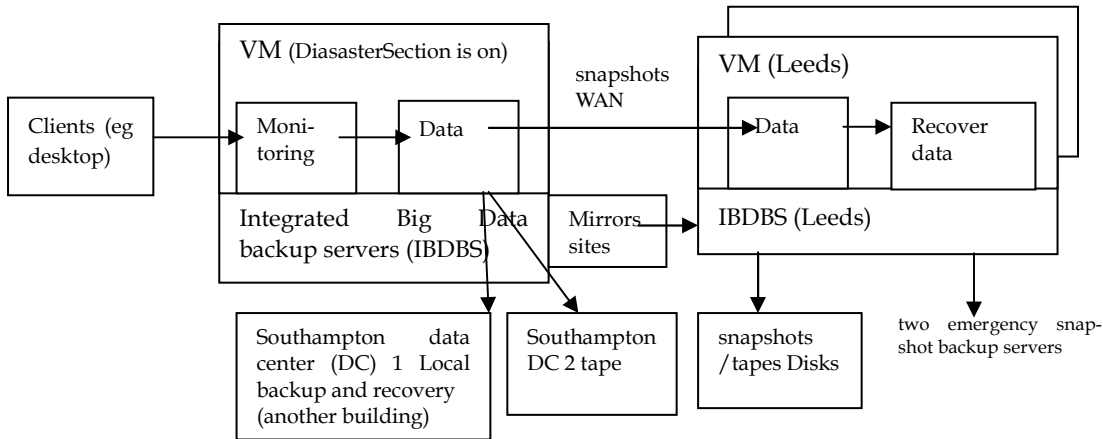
Clients (eg desktop)

VM (DiasasterSection is on)

Monitoring

Data

Integrated Big Data backup servers (IBDBS)

snapshots WAN

VM (Leeds)

Data

Recover data

Mirrors sites

IBDBS (Leeds)

Southampton data center (DC) 1 Local backup and recovery (another building)

Southampton DC 2 tape

snapshots /tapes Disks

two emergency snapshot backup servers